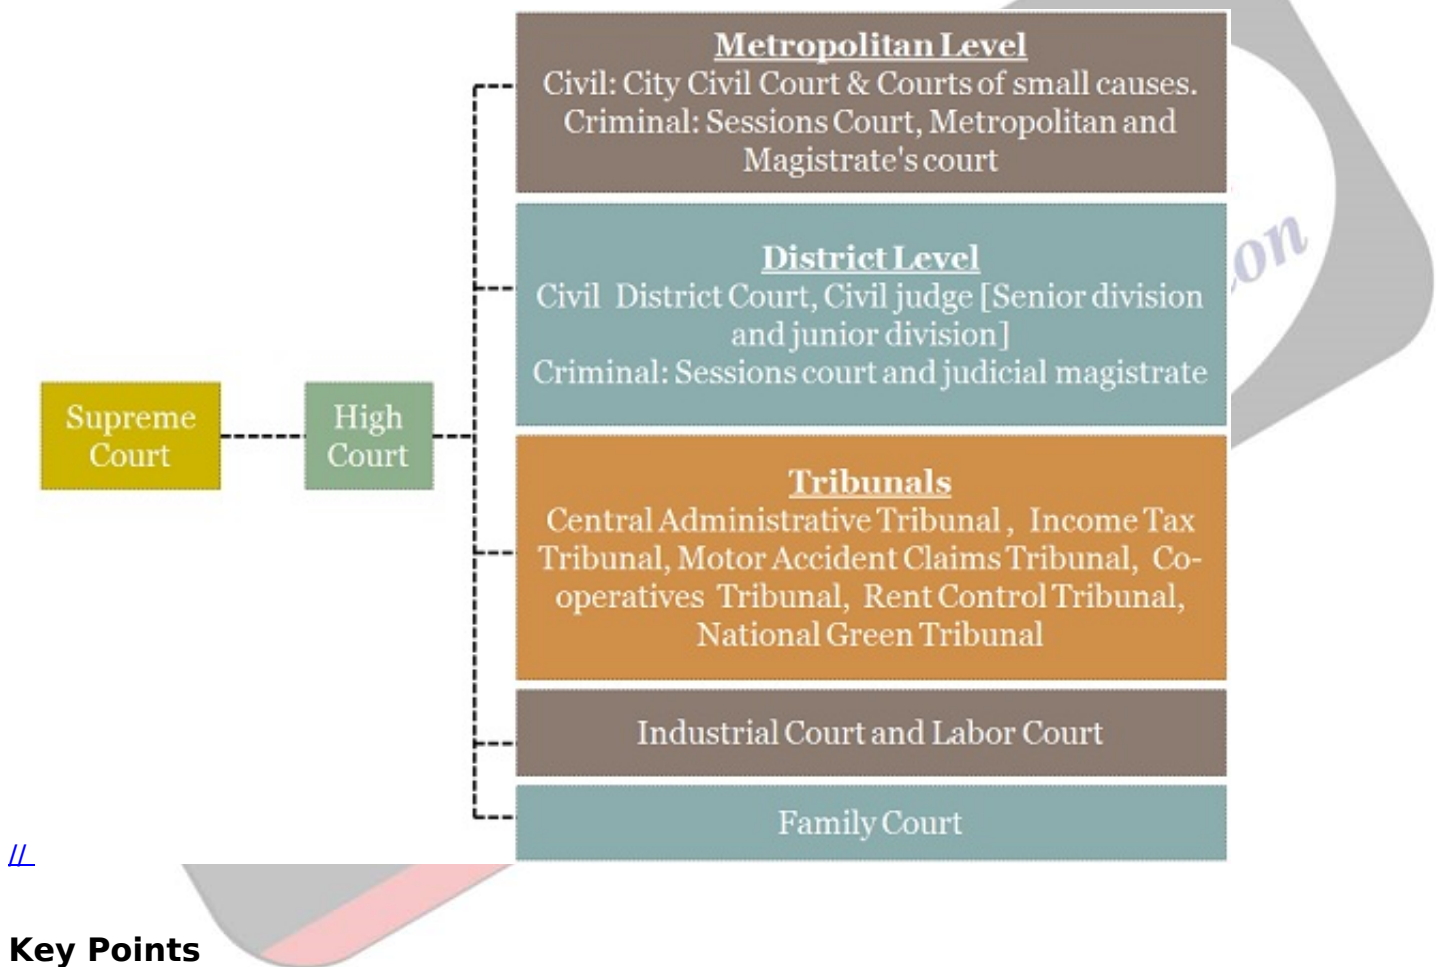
Supreme Court

High Court

Metropolitan Level
Civil: City Civil Court & Courts of small causes.
Criminal: Sessions Court, Metropolitan and Magistrate's court

District Level
Civil District Court, Civil judge [Senior division and junior division]
Criminal: Sessions court and judicial magistrate

Tribunals
Central Administrative Tribunal, Income Tax Tribunal, Motor Accident Claims Tribunal, Co-operatives Tribunal, Rent Control Tribunal, National Green Tribunal

Industrial Court and Labor Court

Family Court

on

//

Key Points